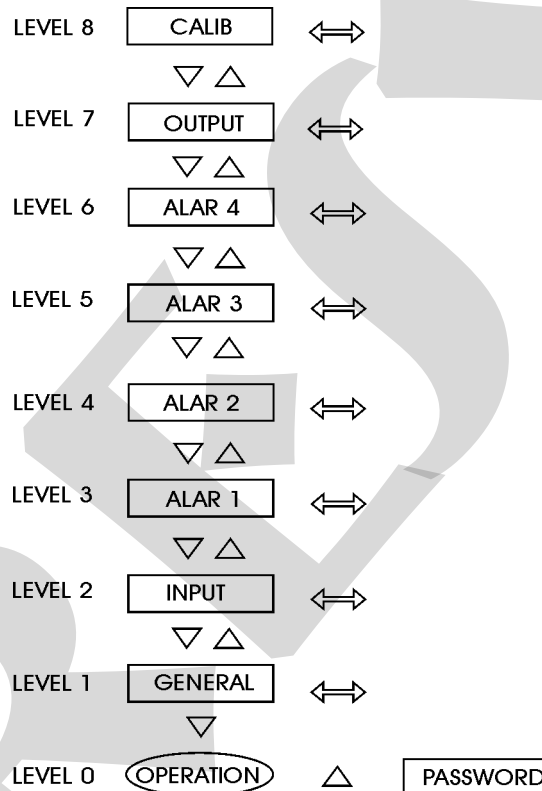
LEVEL 8 CALIB ⟺

▽ △

LEVEL 7 OUTPUT ⟺

▽ △

LEVEL 6 ALAR 4 ⟺

▽ △

LEVEL 5 ALAR 3 ⟺

▽ △

LEVEL 4 ALAR 2 ⟺

▽ △

LEVEL 3 ALAR 1 ⟺

▽ △

LEVEL 2 INPUT ⟺

▽ △

LEVEL 1 GENERAL ⟺

▽

LEVEL 0 OPERATION △ PASSWORD